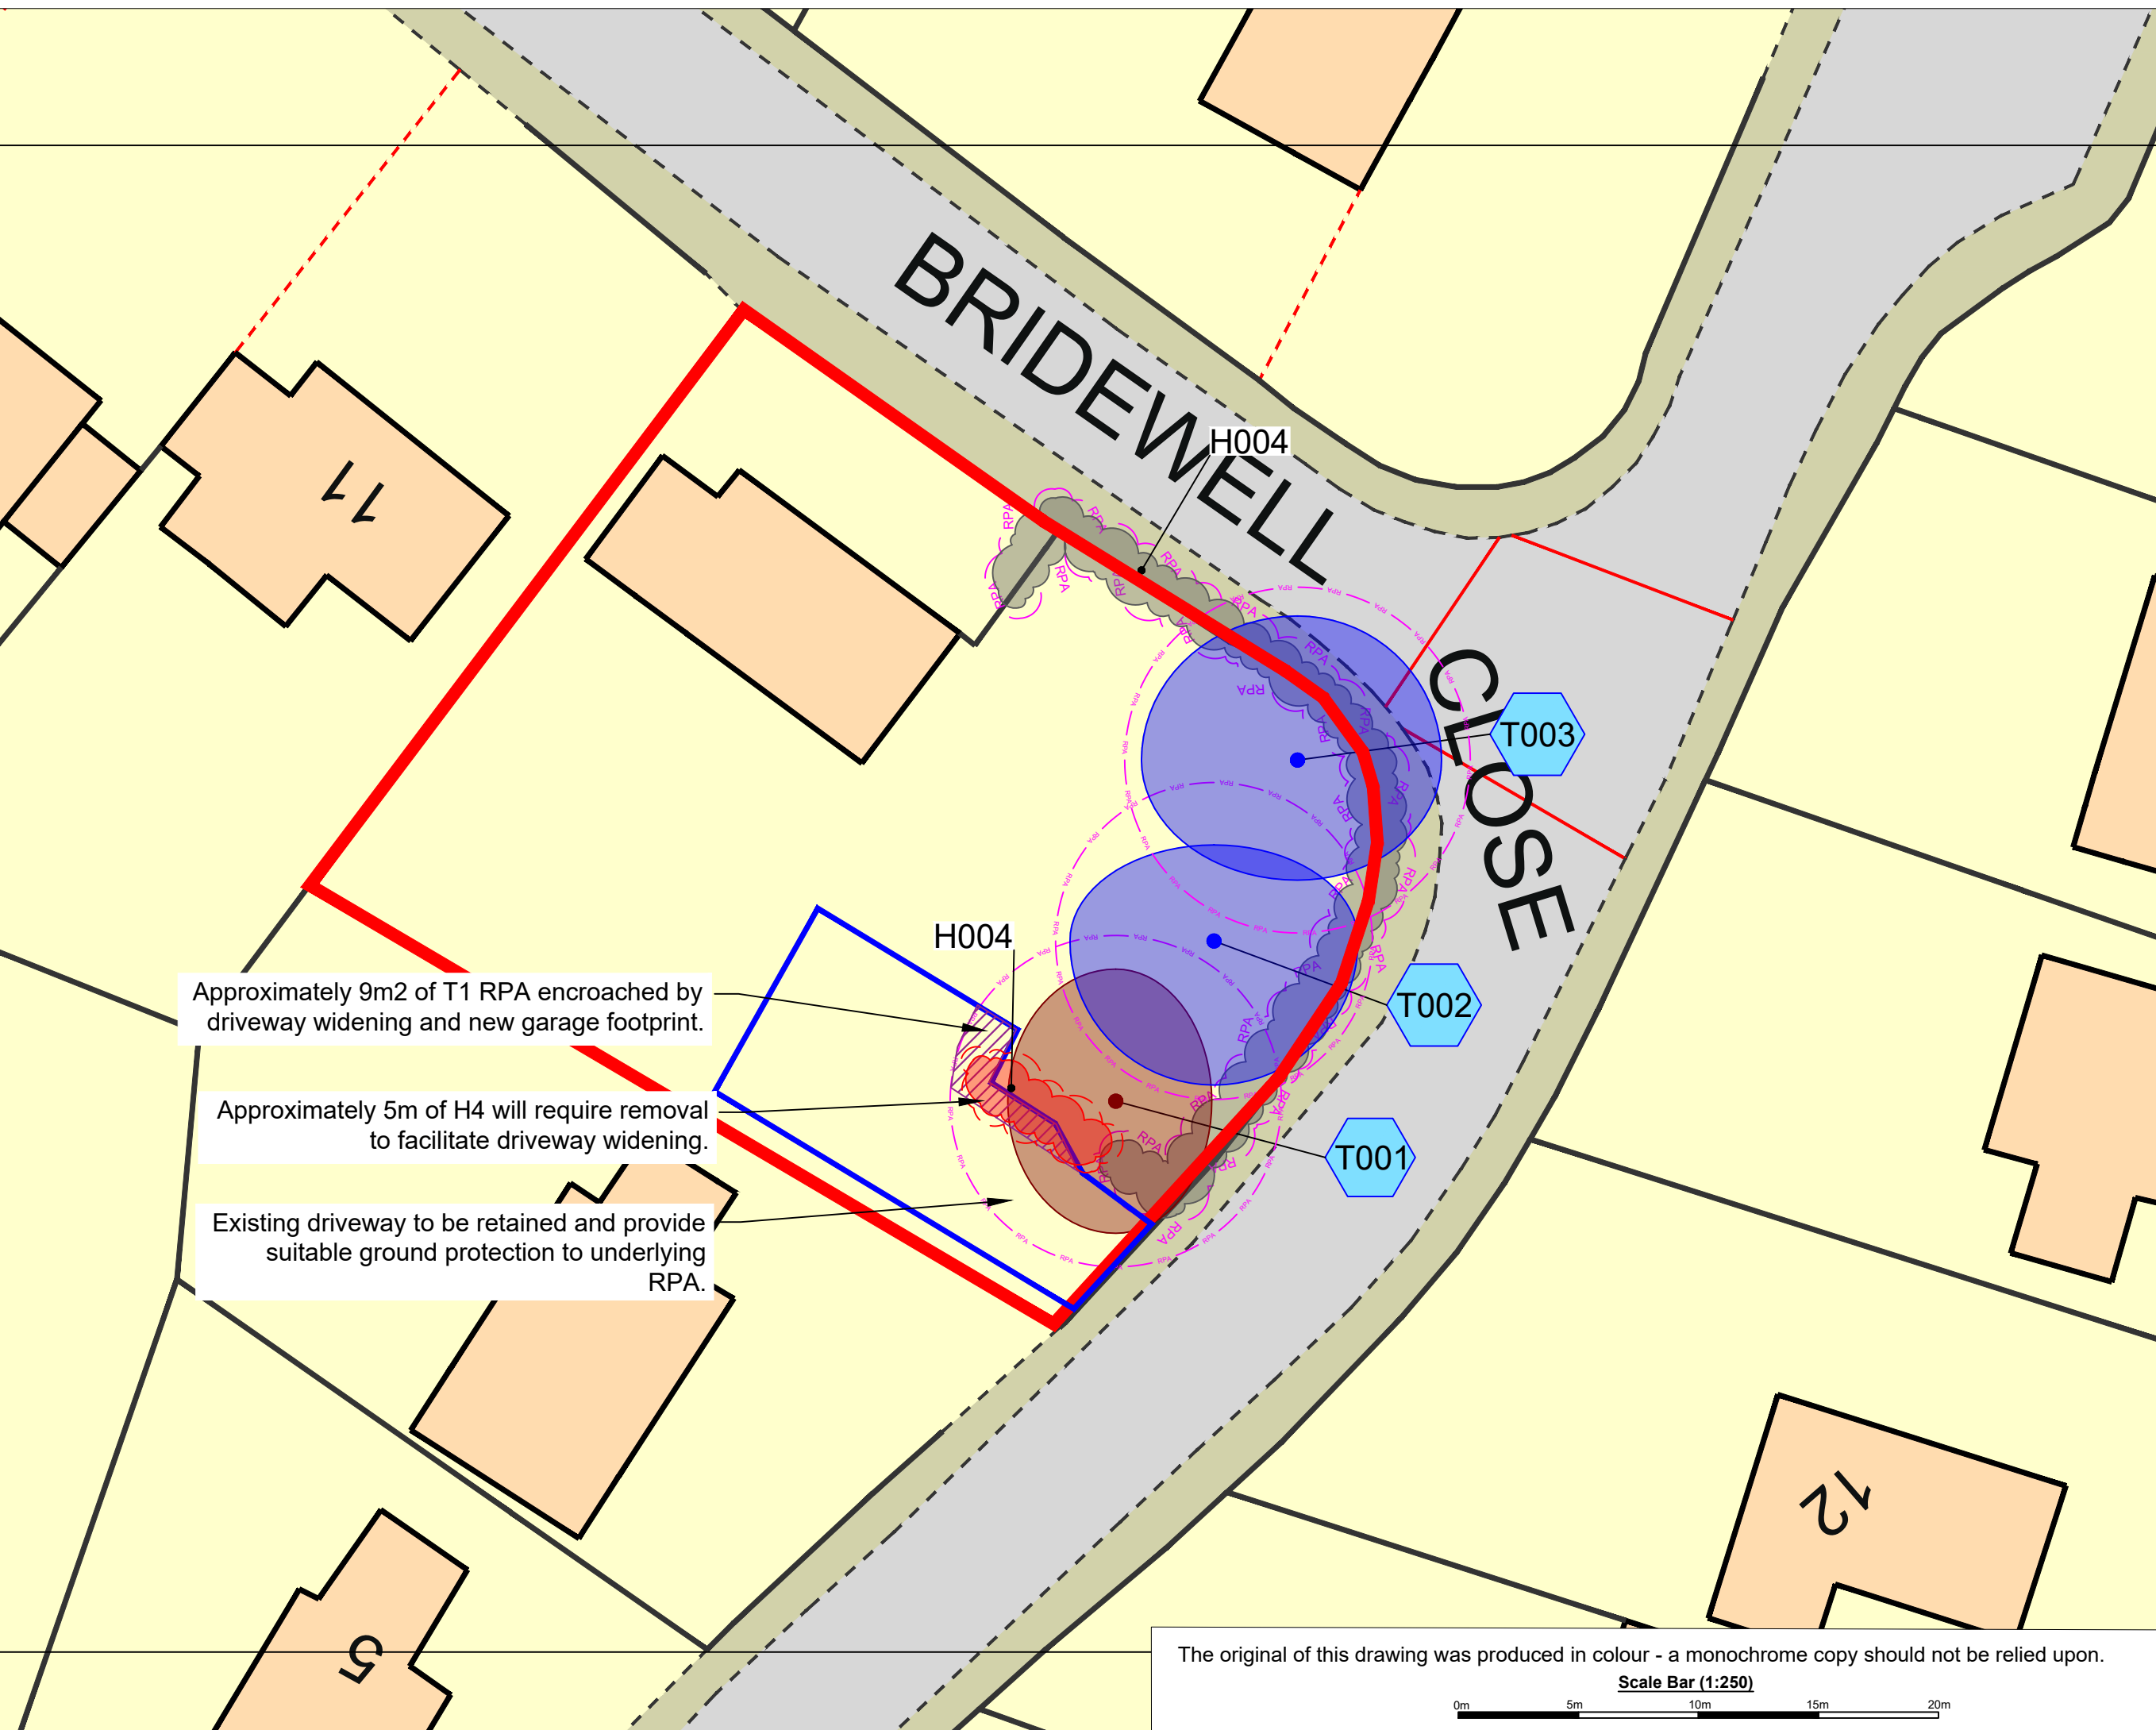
BRIDEWELL CLOSE

11

H004

T003

T002

T001

H004

Approximately 9m2 of T1 RPA encroached by driveway widening and new garage footprint.

Approximately 5m of H4 will require removal to facilitate driveway widening.

Existing driveway to be retained and provide suitable ground protection to underlying RPA.

5

12

The original of this drawing was produced in colour - a monochrome copy should not be relied upon.

Scale Bar (1:250)

0m 5m 10m 15m 20m